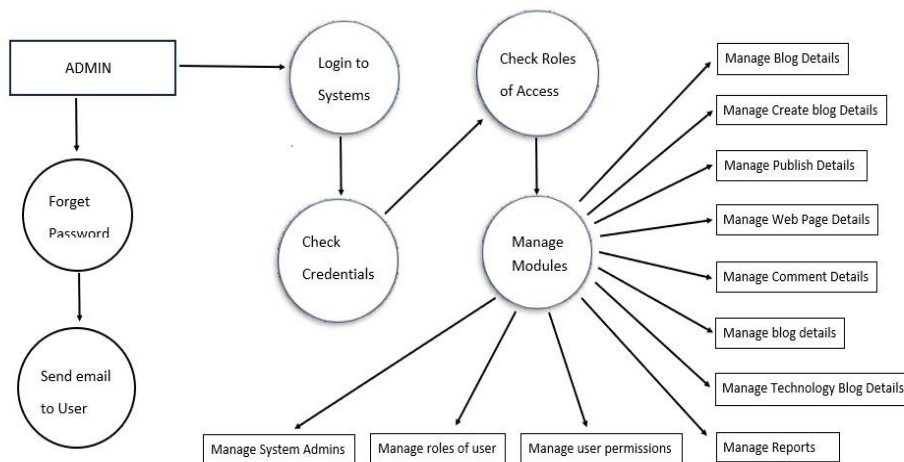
ADMIN

Login to Systems

Check Roles of Access

Forget Password

Check Credentials

Manage Modules

Send email to User

Manage Blog Details

Manage Create blog Details

Manage Publish Details

Manage Web Page Details

Manage Comment Details

Manage blog details

Manage Technology Blog Details

Manage Reports

Manage System Admins

Manage roles of user

Manage user permissions